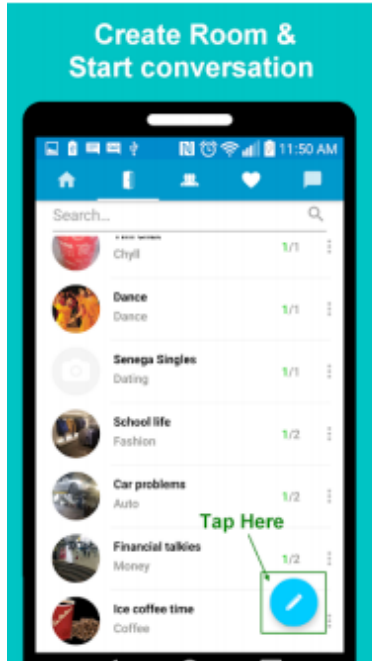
Create Room &
Start conversation

11:50 AM

Search...

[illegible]
Chyll
1/1

Dance
Dance
1/1

Senega Singles
Dating
1/1

School life
Fashion
1/2

Car problems
Auto
1/2

Tap Here

Financial talkies
Money
1/2

Ice coffee time
Coffee